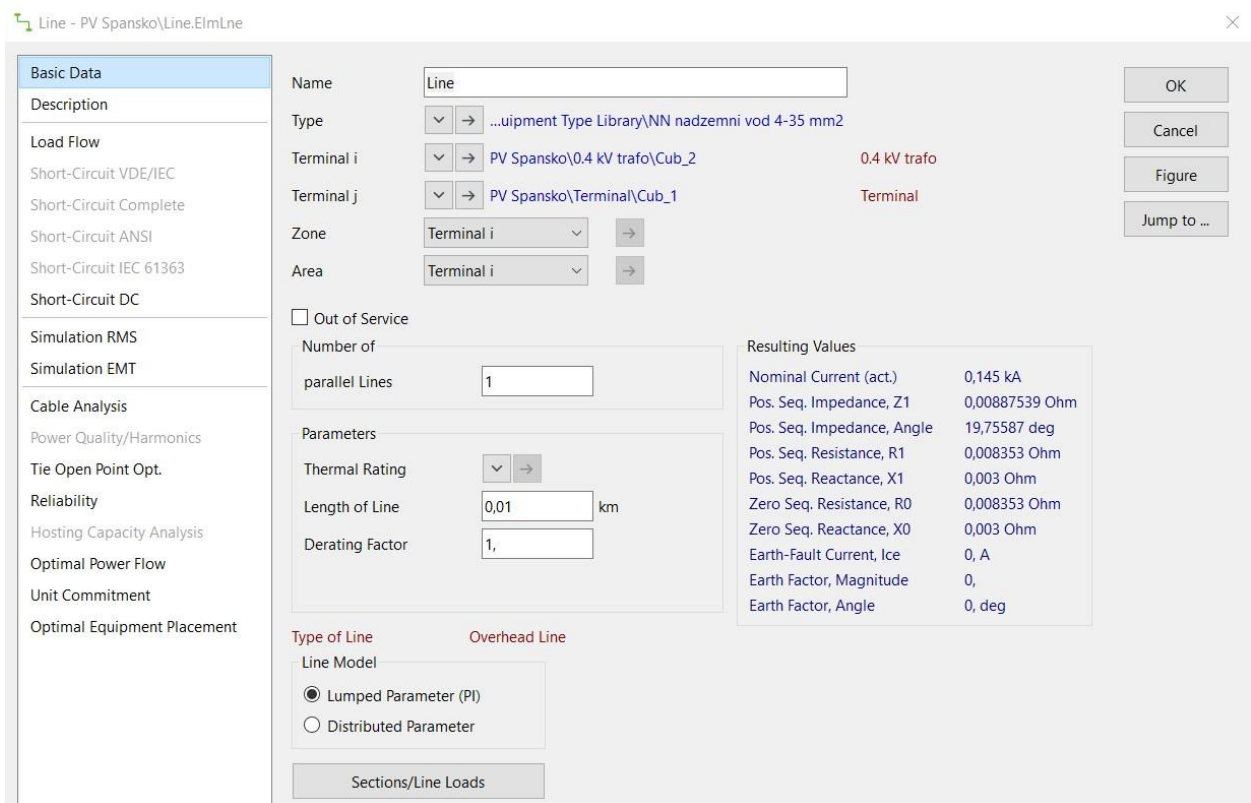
Line - PV Spansko\Line.ElmLne

Basic Data
Description
Load Flow
Short-Circuit VDE/IEC
Short-Circuit Complete
Short-Circuit ANSI
Short-Circuit IEC 61363
Short-Circuit DC
Simulation RMS
Simulation EMT
Cable Analysis
Power Quality/Harmonics
Tie Open Point Opt.
Reliability
Hosting Capacity Analysis
Optimal Power Flow
Unit Commitment
Optimal Equipment Placement

Name Line
Type ...uipment Type Library\NN nadzemni vod 4-35 mm2
Terminal i PV Spansko\0.4 kV trafo\Cub_2 0.4 kV trafo
Terminal j PV Spansko\Terminal\Cub_1 Terminal
Zone Terminal i
Area Terminal i

Out of Service

Number of
parallel Lines 1

Parameters
Thermal Rating
Length of Line 0,01 km
Derating Factor 1,

Resulting Values
| | |
|---|---|
| Nominal Current (act.) | 0,145 kA |
| Pos. Seq. Impedance, Z1 | 0,00887539 Ohm |
| Pos. Seq. Impedance, Angle | 19,75587 deg |
| Pos. Seq. Resistance, R1 | 0,008353 Ohm |
| Pos. Seq. Reactance, X1 | 0,003 Ohm |
| Zero Seq. Resistance, R0 | 0,008353 Ohm |
| Zero Seq. Reactance, X0 | 0,003 Ohm |
| Earth-Fault Current, Ice | 0, A |
| Earth Factor, Magnitude | 0, |
| Earth Factor, Angle | 0, deg |

Type of Line Overhead Line
Line Model
Lumped Parameter (PI)
Distributed Parameter

Sections/Line Loads

OK
Cancel
Figure
Jump to ...